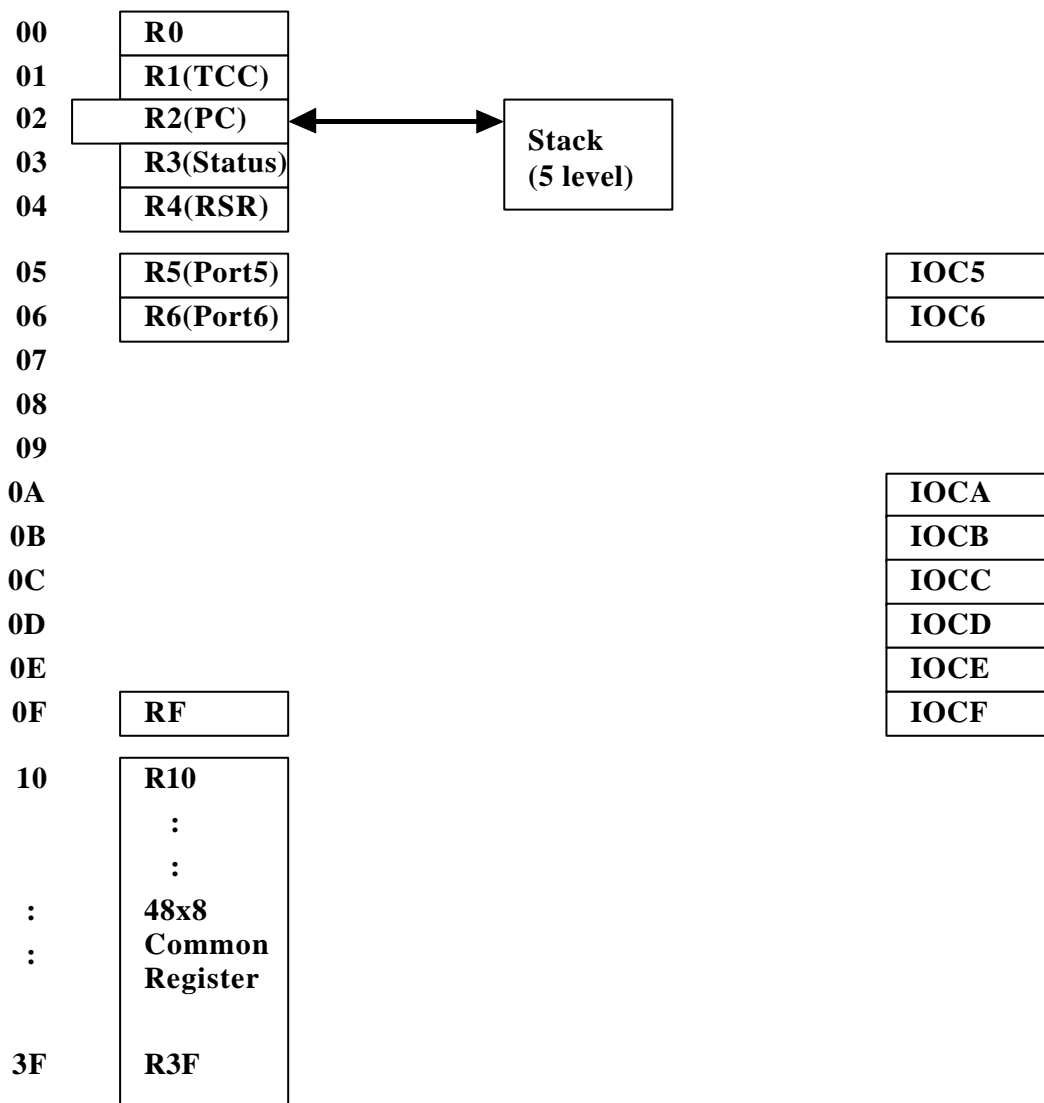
00 R0
01 R1(TCC)
02 R2(PC)
03 R3(Status)
04 R4(RSR)

Stack
(5 level)

05 R5(Port5)
06 R6(Port6)
07
08
09
0A
0B
0C
0D
0E
0F RF

IOC5
IOC6

IOCA
IOCB
IOCC
IOCD
IOCE
IOCF

10 R10
:
:
:
:
48x8
Common
Register

3F R3F